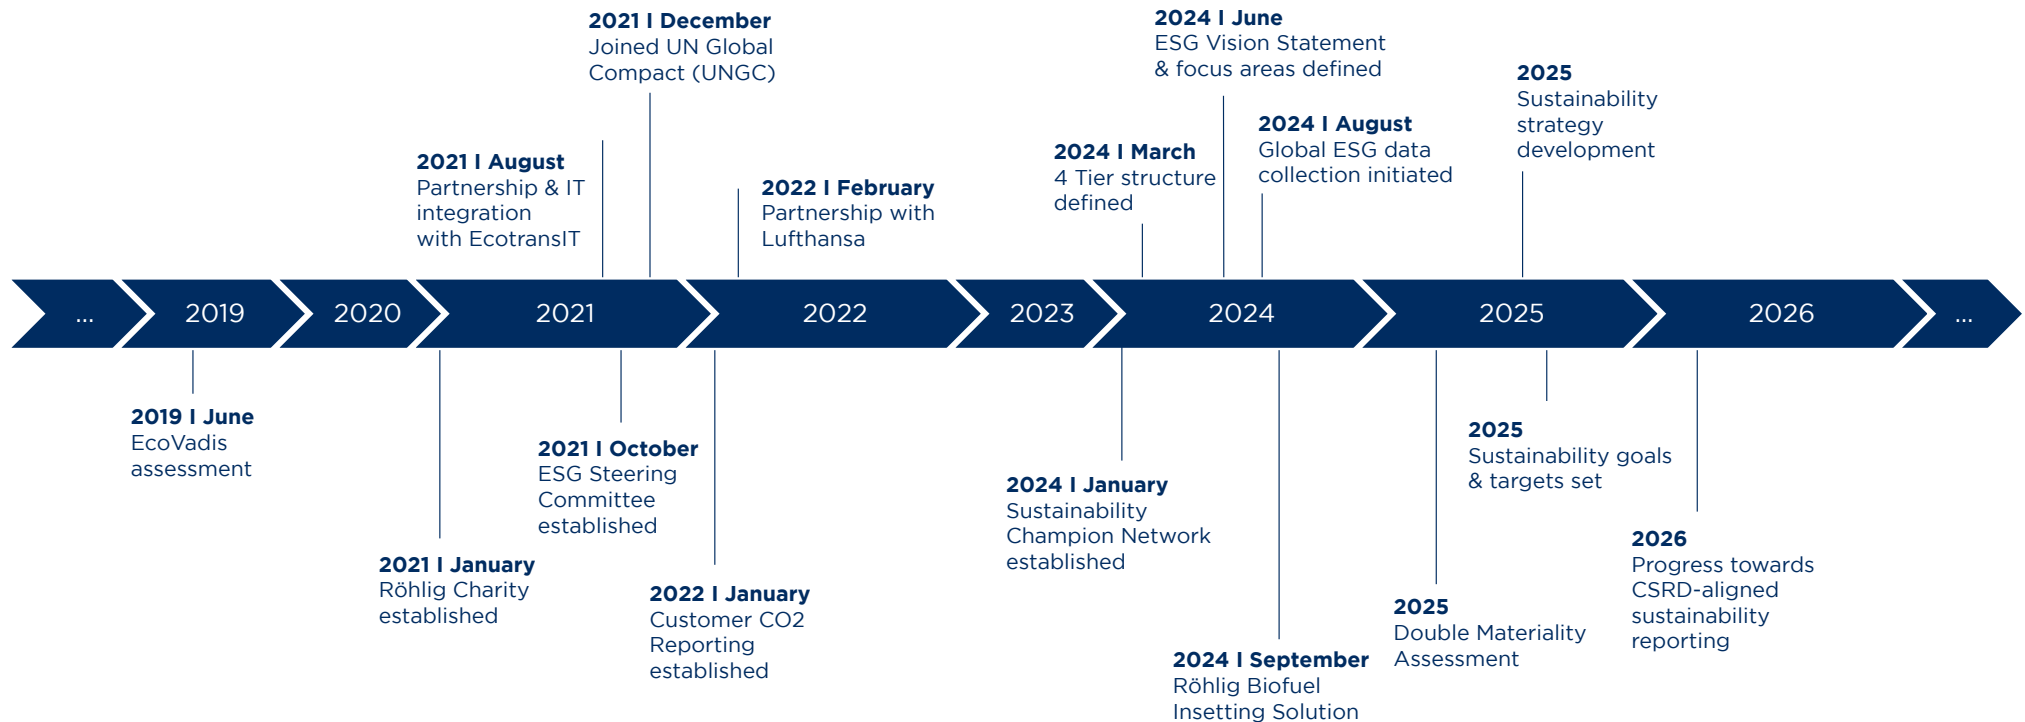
2021 I December
Joined UN Global Compact (UNGC)

2024 I June
ESG Vision Statement & focus areas defined

2025
Sustainability strategy development

2021 I August
Partnership & IT integration with EcotransIT

2022 I February
Partnership with Lufthansa

2024 I March
4 Tier structure defined

2024 I August
Global ESG data collection initiated

... 2019 2020 2021 2022 2023 2024 2025 2026 ...

2019 I June
EcoVadis assessment

2021 I January
Röhlig Charity established

2021 I October
ESG Steering Committee established

2022 I January
Customer CO2 Reporting established

2024 I January
Sustainability Champion Network established

2024 I September
Röhlig Biofuel Insetting Solution

2025
Double Materiality Assessment

2025
Sustainability goals & targets set

2026
Progress towards CSRD-aligned sustainability reporting